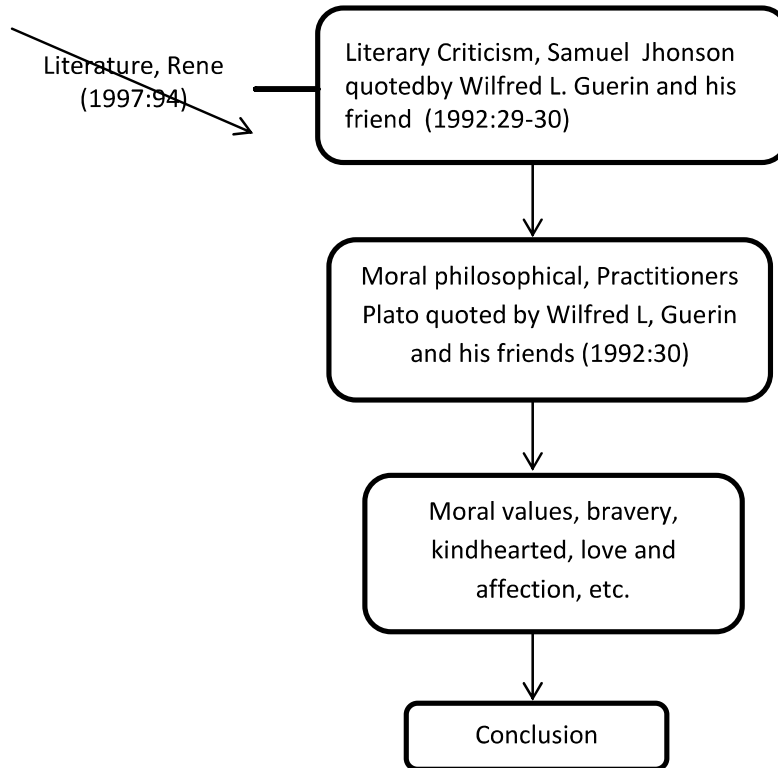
Literature, Rene (1997:94)

Literary Criticism, Samuel Jhonson quotedby Wilfred L. Guerin and his friend (1992:29-30)

Moral philosophical, Practitioners Plato quoted by Wilfred L, Guerin and his friends (1992:30)

Moral values, bravery, kindhearted, love and affection, etc.

Conclusion